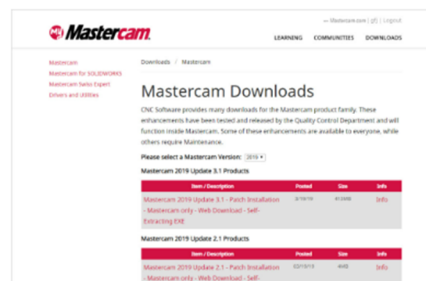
Mastercam

— Mastercam.com | gf | Logout

LEARNING COMMUNITIES DOWNLOADS

Mastercam
Mastercam for SOLIDWORKS
Mastercam Swiss Expert
Drivers and Utilities

Downloads / Mastercam

Mastercam Downloads

CNC Software provides many downloads for the Mastercam product family. These enhancements have been tested and released by the Quality Control Department and will function inside Mastercam. Some of these enhancements are available to everyone, while others require Maintenance.

Please select a Mastercam Version: 2019

Mastercam 2019 Update 3.1 Products

| Item / Description | Posted | Size | Info |
|---|---|---|---|
| Mastercam 2019 Update 3.1 - Patch Installation - Mastercam only - Web Download - Self-Extracting EXE | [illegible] | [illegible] | Info |

Mastercam 2019 Update 2.1 Products

| Item / Description | Posted | Size | Info |
|---|---|---|---|
| Mastercam 2019 Update 2.1 - Patch Installation - Mastercam only - Web Download - Self- | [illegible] | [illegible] | Info |